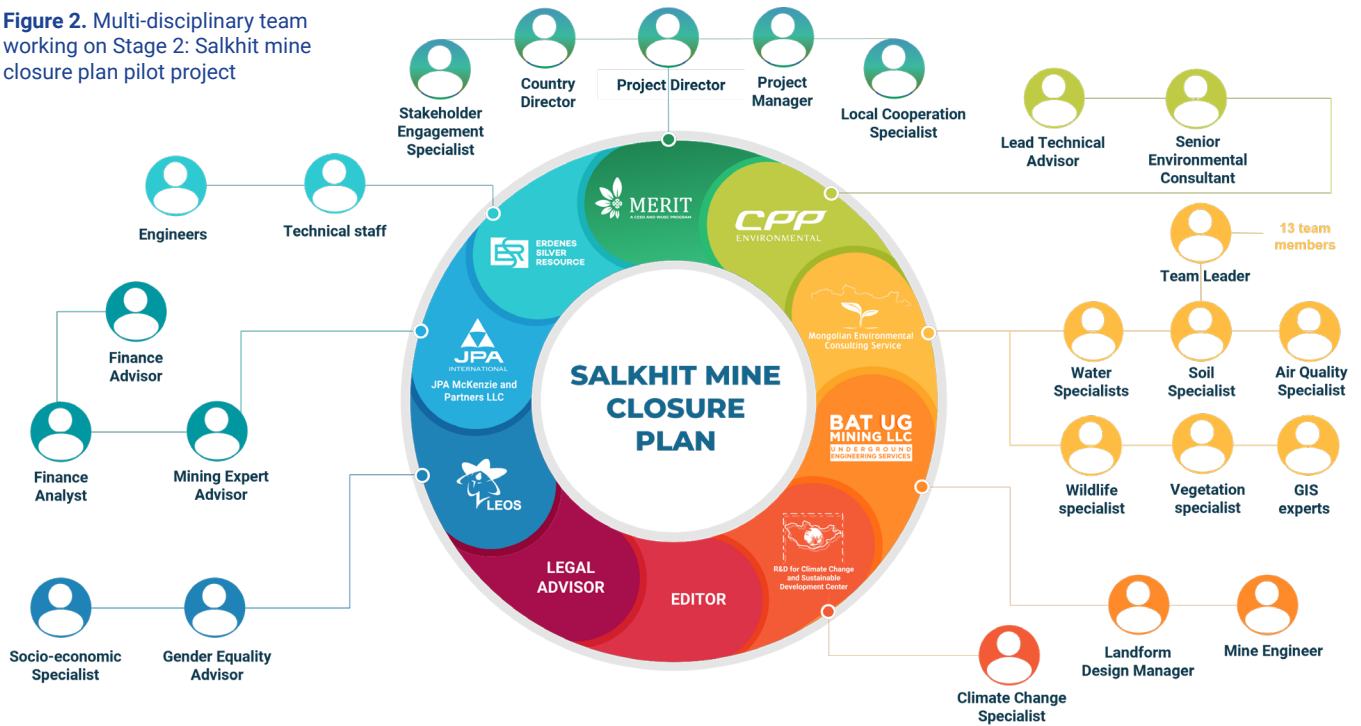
**Figure 2.** Multi-disciplinary team working on Stage 2: Salkhit mine closure plan pilot project

Stakeholder Engagement Specialist

Country Director

Project Director

Project Manager

Local Cooperation Specialist

Lead Technical Advisor

Senior Environmental Consultant

Engineers

Technical staff

13 team members

Team Leader

Finance Advisor

Finance Analyst

Mining Expert Advisor

Water Specialists

Soil Specialist

Air Quality Specialist

Wildlife specialist

Vegetation specialist

GIS experts

Socio-economic Specialist

Gender Equality Advisor

Landform Design Manager

Mine Engineer

Climate Change Specialist

MERIT
A CCSD AND WUSC PROGRAM

CPP
ENVIRONMENTAL

ERDENES SILVER RESOURCE

Mongolian Environmental Consulting Service

JPA
INTERNATIONAL
JPA McKenzie and Partners LLC

SALKHIT MINE CLOSURE PLAN

BAT UG MINING LLC
UNDERGROUND ENGINEERING SERVICES

LEOS

LEGAL ADVISOR

EDITOR

R&D for Climate Change and Sustainable Development Center